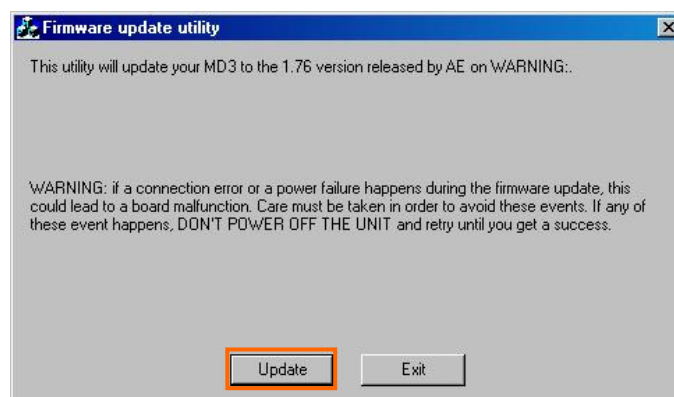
Firmware update utility

This utility will update your MD3 to the 1.76 version released by AE on WARNING:.

WARNING: if a connection error or a power failure happens during the firmware update, this could lead to a board malfunction. Care must be taken in order to avoid these events. If any of these event happens, DON'T POWER OFF THE UNIT and retry until you get a success.

Update

Exit